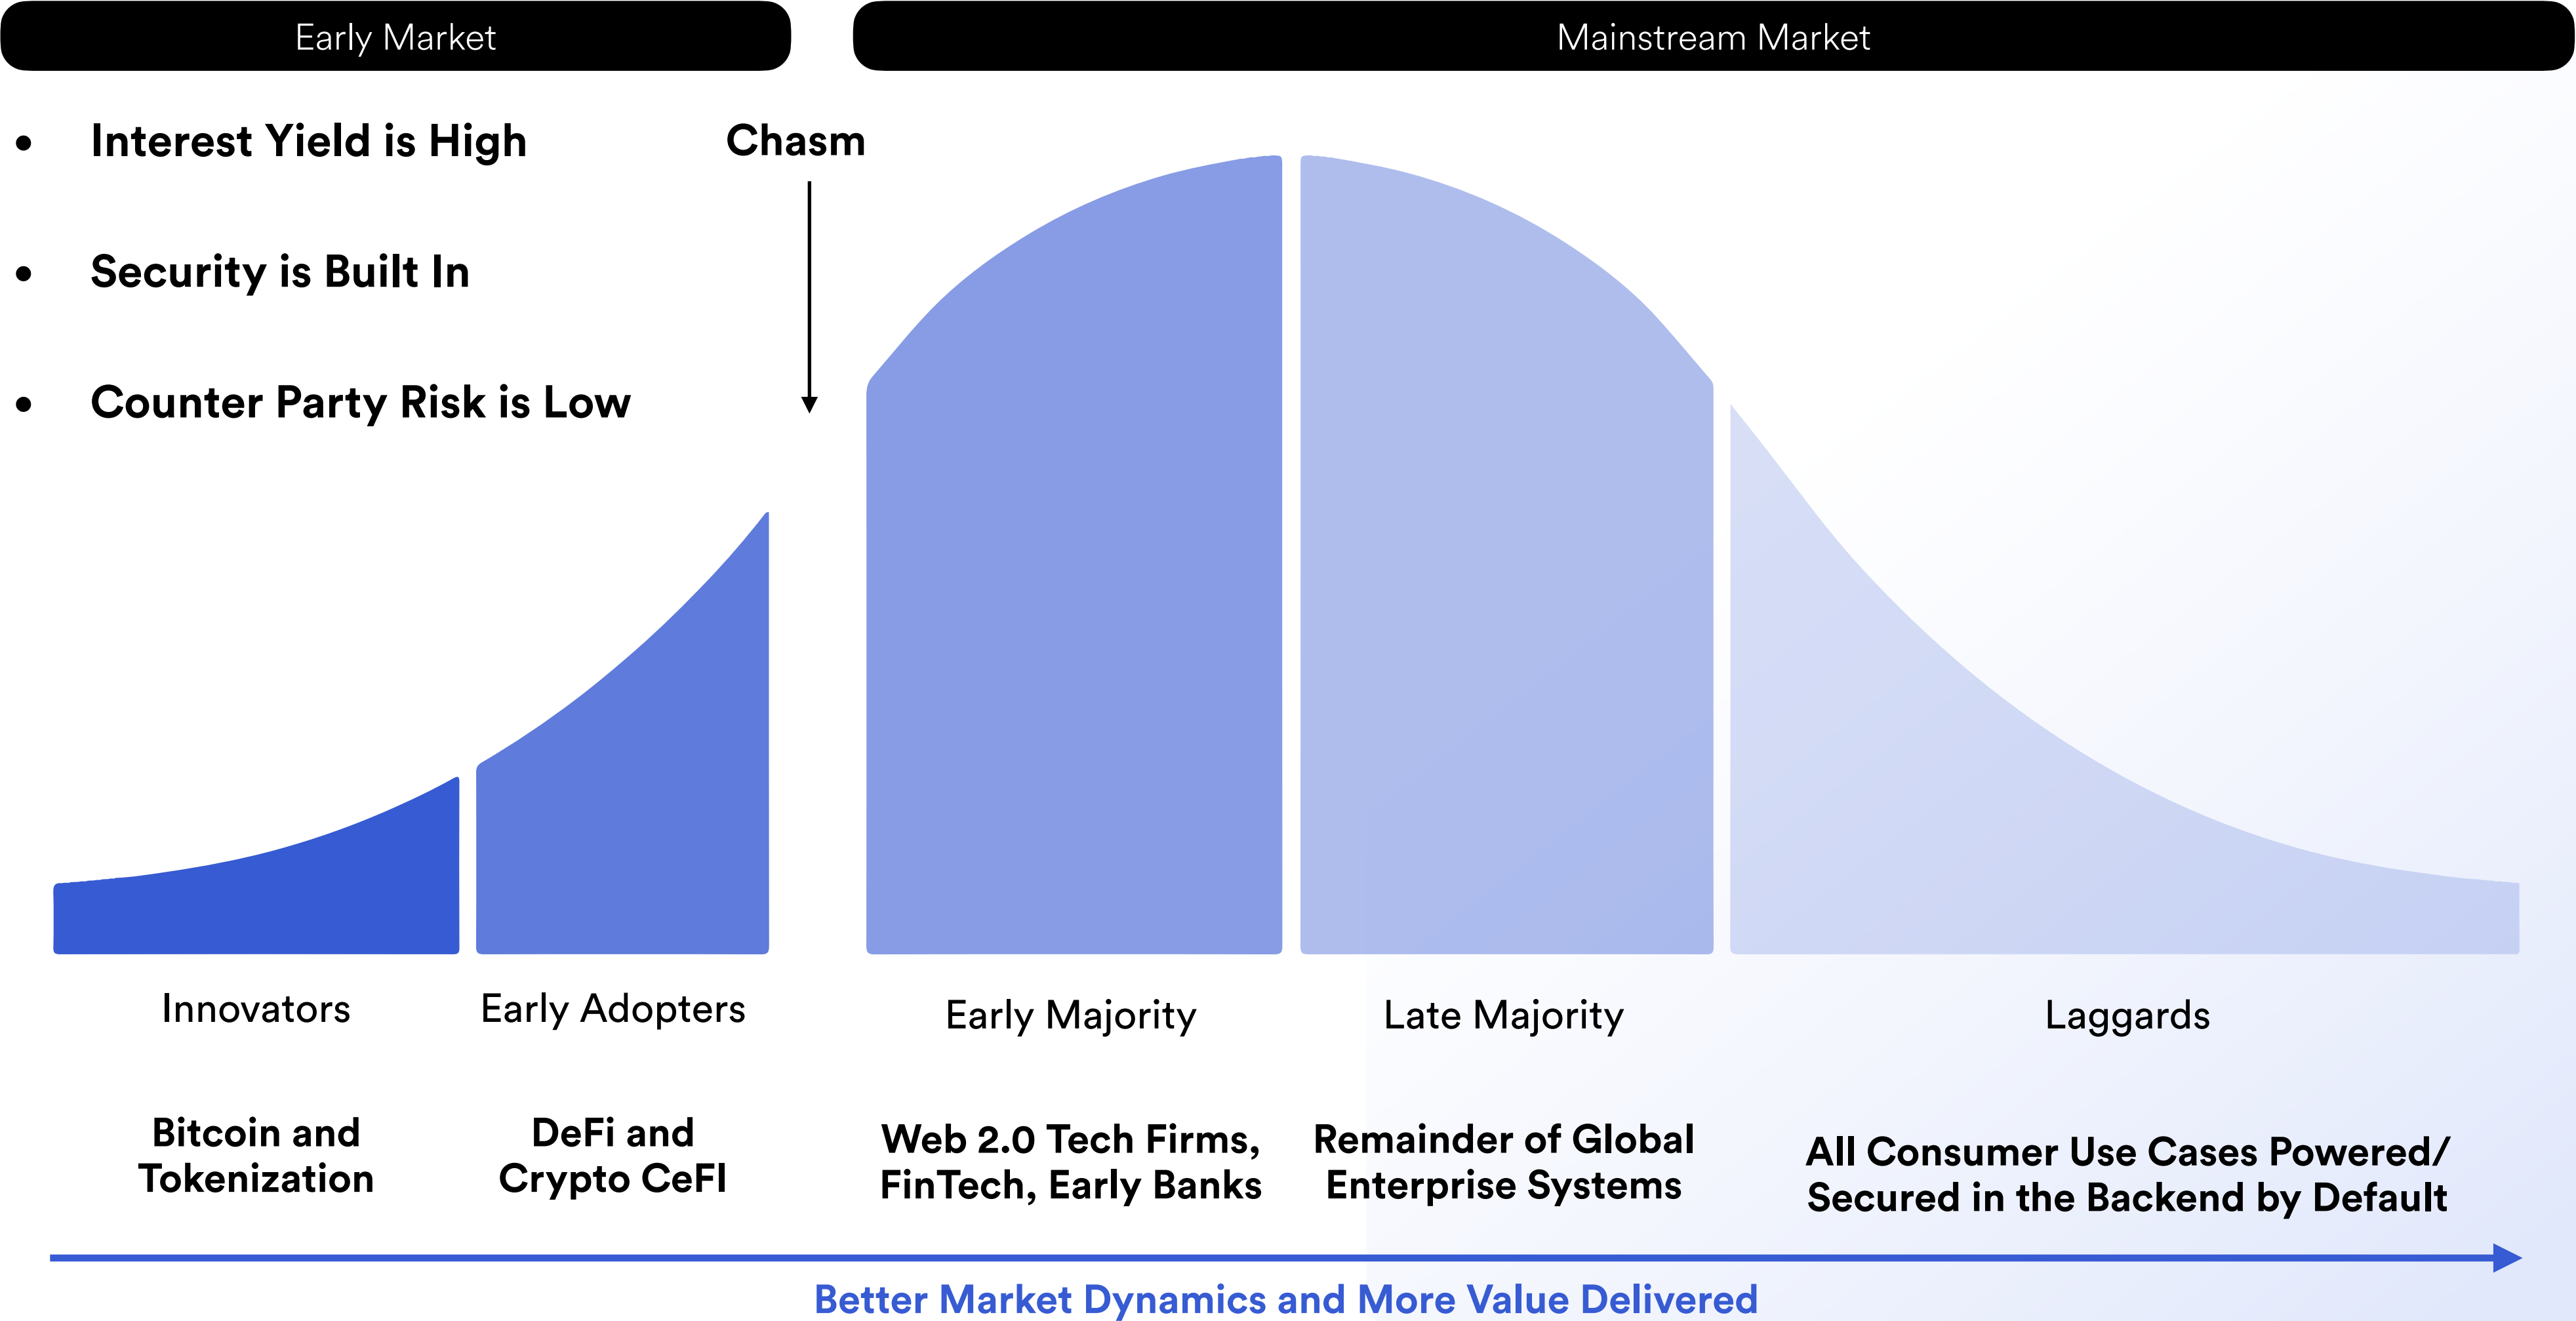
Early Market

Mainstream Market

- Interest Yield is High
- Security is Built In
- Counter Party Risk is Low

Chasm

Innovators

Early Adopters

Early Majority

Late Majority

Laggards

Bitcoin and Tokenization

DeFi and Crypto CeFI

Web 2.0 Tech Firms, FinTech, Early Banks

Remainder of Global Enterprise Systems

All Consumer Use Cases Powered/ Secured in the Backend by Default

Better Market Dynamics and More Value Delivered